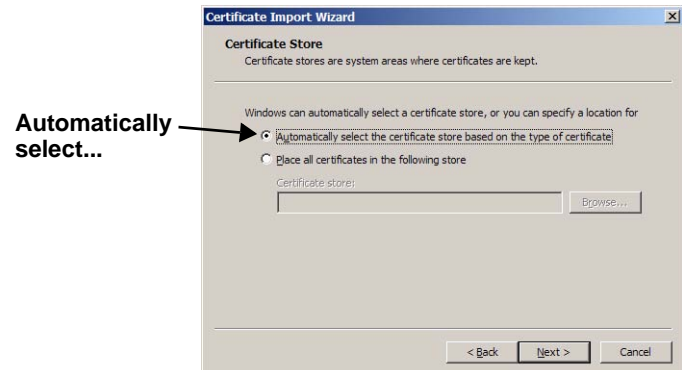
Certificate Import Wizard

Certificate Store
Certificate stores are system areas where certificates are kept.

Windows can automatically select a certificate store, or you can specify a location for

Automatically select...

Automatically select the certificate store based on the type of certificate

Place all certificates in the following store

Certificate store:

Browse...

< Back
Next >
Cancel